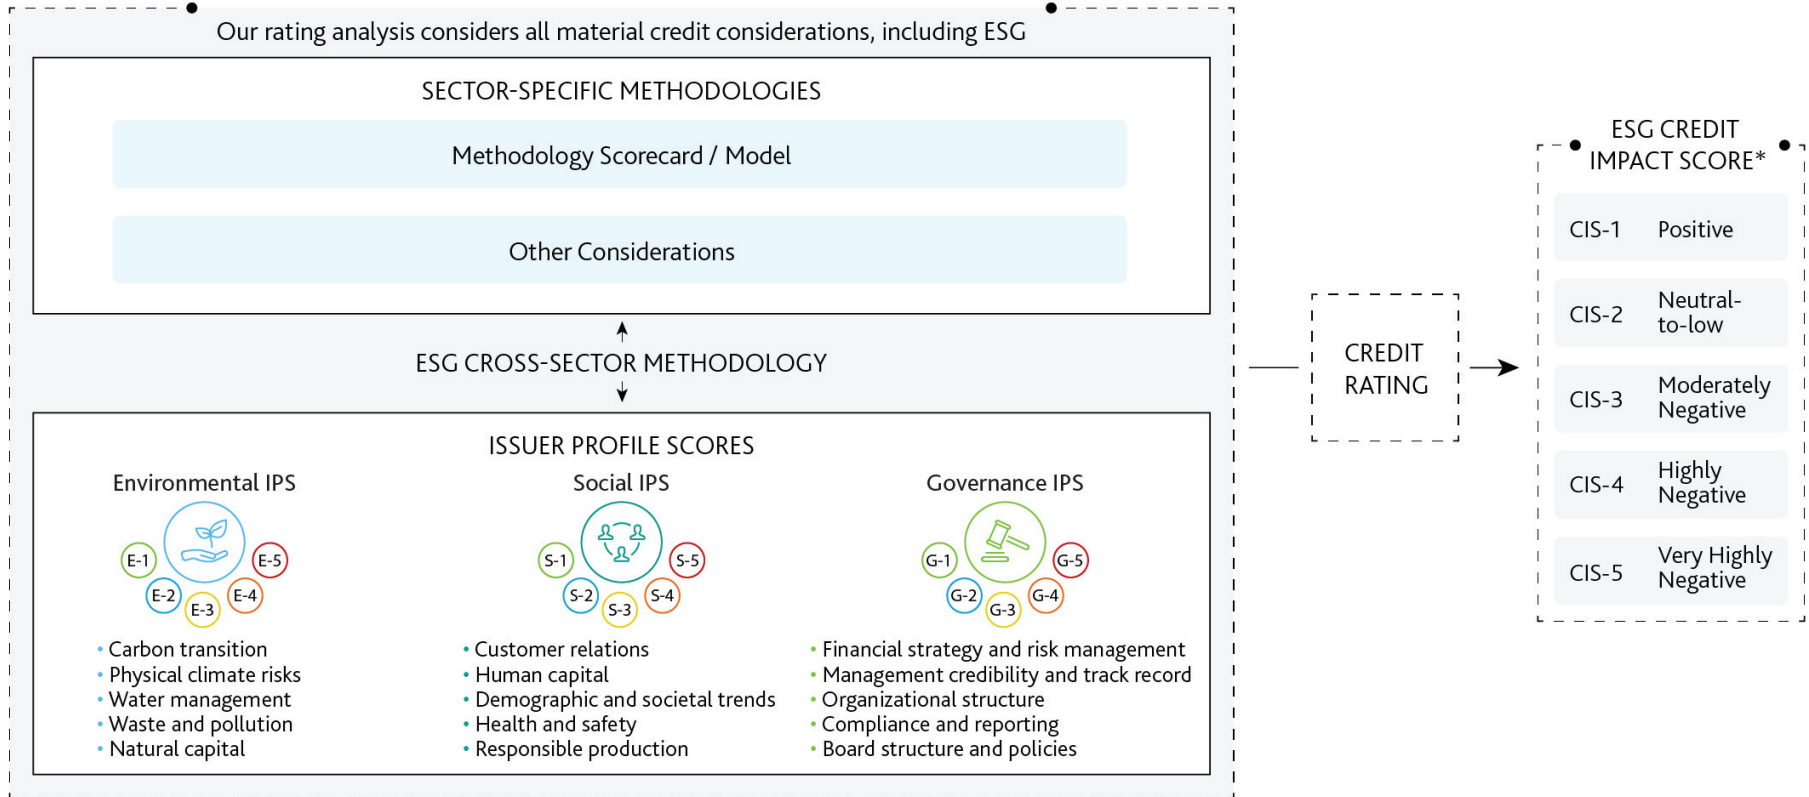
Our rating analysis considers all material credit considerations, including ESG

SECTOR-SPECIFIC METHODOLOGIES

Methodology Scorecard / Model

Other Considerations

ESG CROSS-SECTOR METHODOLOGY

ISSUER PROFILE SCORES

Environmental IPS

E-1 E-2 E-3 E-4 E-5

• Carbon transition
• Physical climate risks
• Water management
• Waste and pollution
• Natural capital

Social IPS

S-1 S-2 S-3 S-4 S-5

• Customer relations
• Human capital
• Demographic and societal trends
• Health and safety
• Responsible production

Governance IPS

G-1 G-2 G-3 G-4 G-5

• Financial strategy and risk management
• Management credibility and track record
• Organizational structure
• Compliance and reporting
• Board structure and policies

CREDIT RATING

ESG CREDIT IMPACT SCORE*

| CIS-1 | Positive |
|---|---|
| CIS-2 | Neutral-to-low |
| CIS-3 | Moderately Negative |
| CIS-4 | Highly Negative |
| CIS-5 | Very Highly Negative |